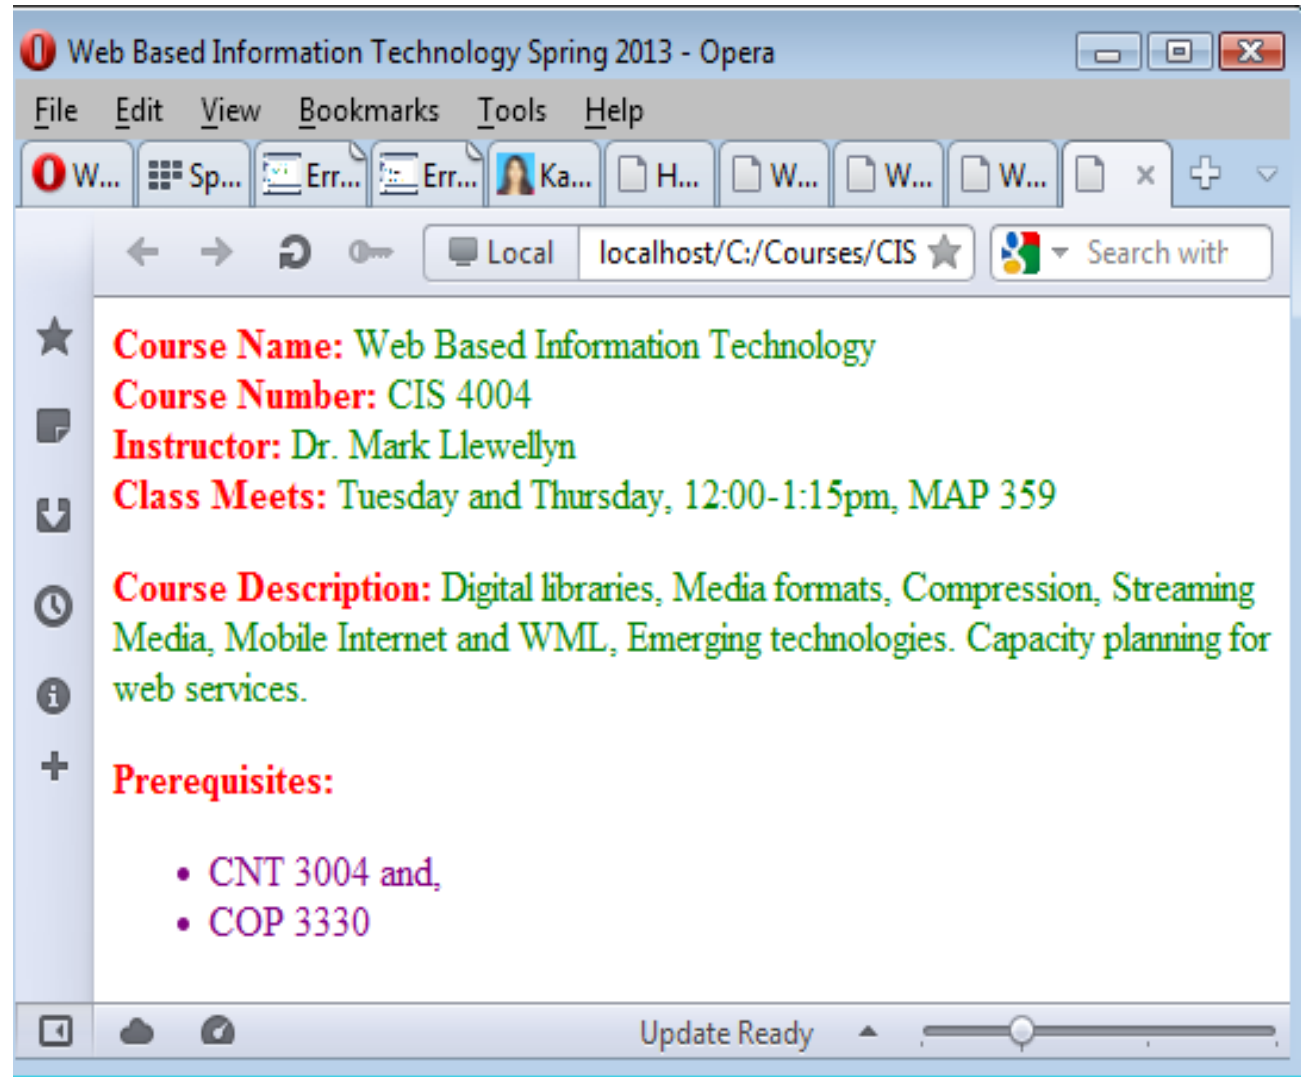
Web Based Information Technology Spring 2013 - Opera

File Edit View Bookmarks Tools Help

W... Sp... Err... Err... Ka... H... W... W... W...

Local localhost/C:/Courses/CIS Search with

**Course Name:** Web Based Information Technology
**Course Number:** CIS 4004
**Instructor:** Dr. Mark Llewellyn
**Class Meets:** Tuesday and Thursday, 12:00-1:15pm, MAP 359

**Course Description:** Digital libraries, Media formats, Compression, Streaming Media, Mobile Internet and WML, Emerging technologies. Capacity planning for web services.

**Prerequisites:**

- CNT 3004 and,
- COP 3330

Update Ready